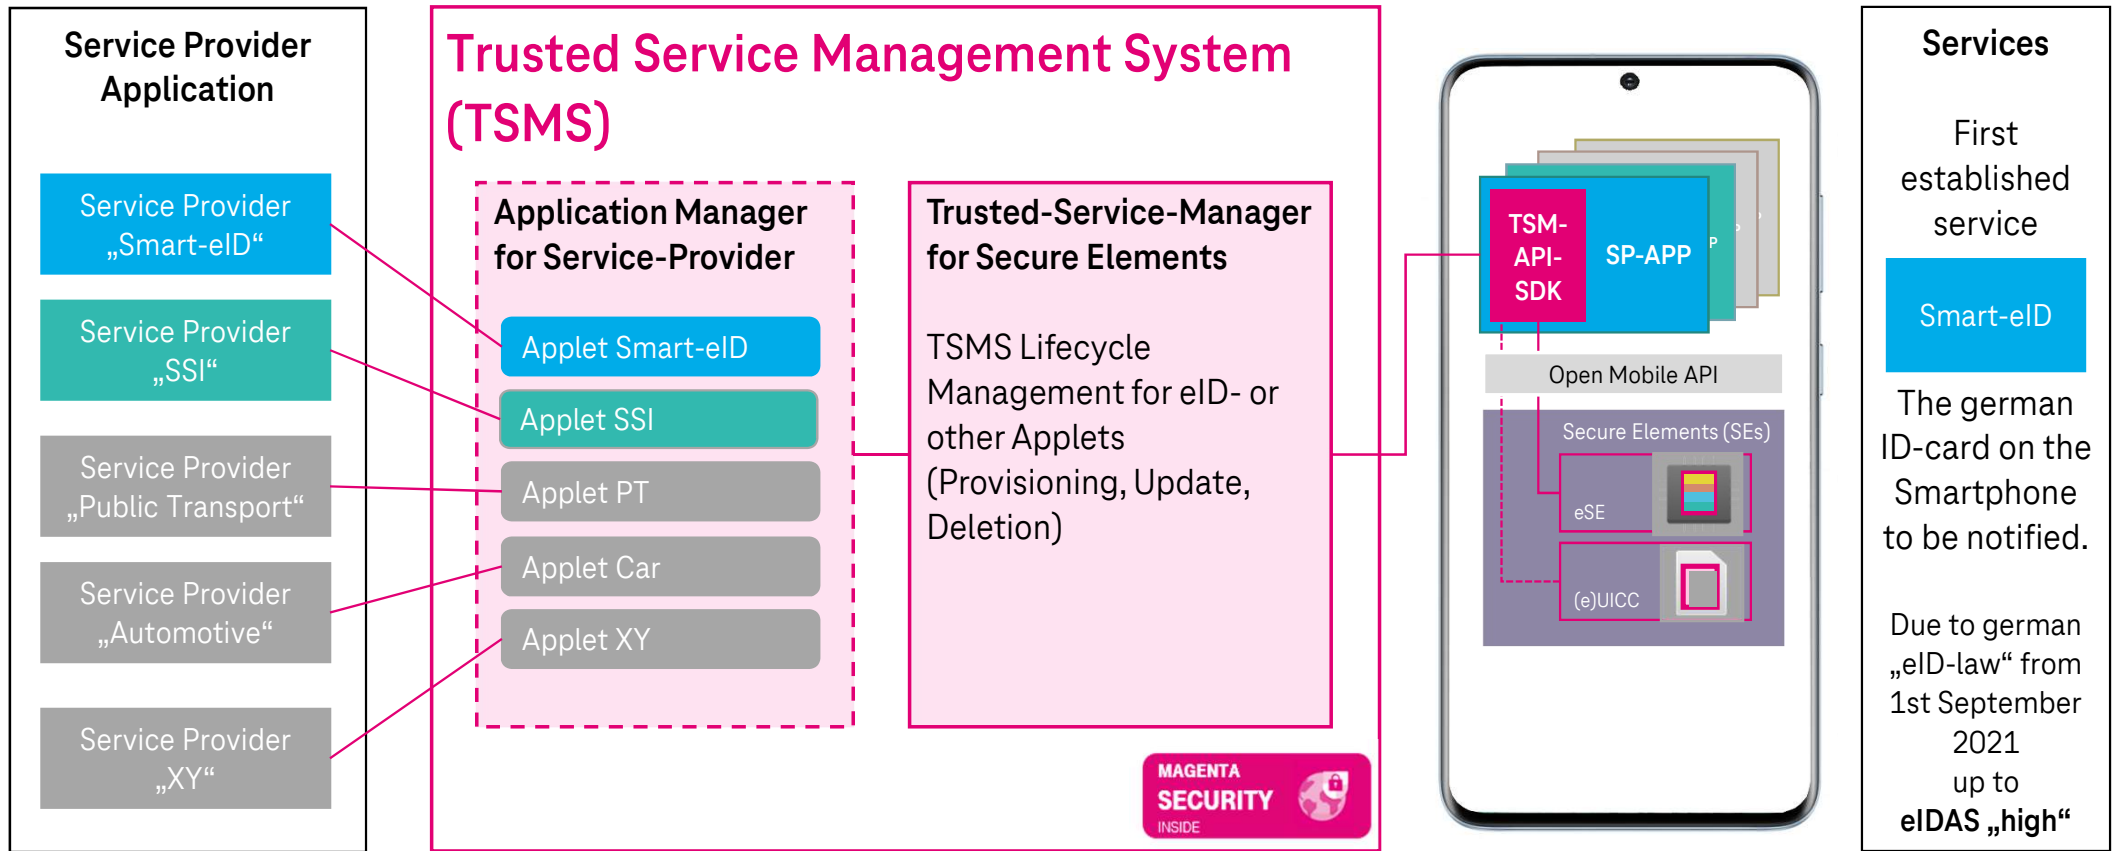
Service Provider Application

Service Provider „Smart-eID“

Service Provider „SSI“

Service Provider „Public Transport“

Service Provider „Automotive“

Service Provider „XY“

Trusted Service Management System (TSMS)

Application Manager for Service-Provider

Applet Smart-eID

Applet SSI

Applet PT

Applet Car

Applet XY

Trusted-Service-Manager for Secure Elements

TSMS Lifecycle Management for eID- or other Applets (Provisioning, Update, Deletion)

MAGENTA SECURITY INSIDE

TSM-API-SDK

SP-APP

Open Mobile API

Secure Elements (SEs)

eSE

(e)UICC

Services

First established service

Smart-eID

The german ID-card on the Smartphone to be notified.

Due to german „eID-law“ from 1st September 2021 up to eIDAS „high“